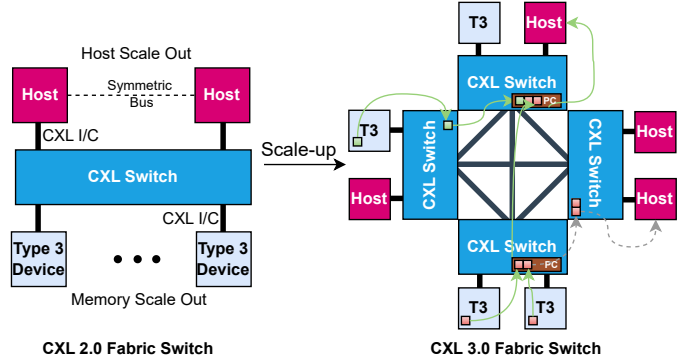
Host Scale Out

Host

Symmetric Bus

Host

CXL I/C

CXL Switch

CXL I/C

Type 3 Device

• • •

Type 3 Device

Memory Scale Out

CXL 2.0 Fabric Switch

Scale-up

T3

Host

CXL Switch

PC

T3

CXL Switch

CXL Switch

Host

Host

Host

CXL Switch

PC

T3

T3

CXL 3.0 Fabric Switch